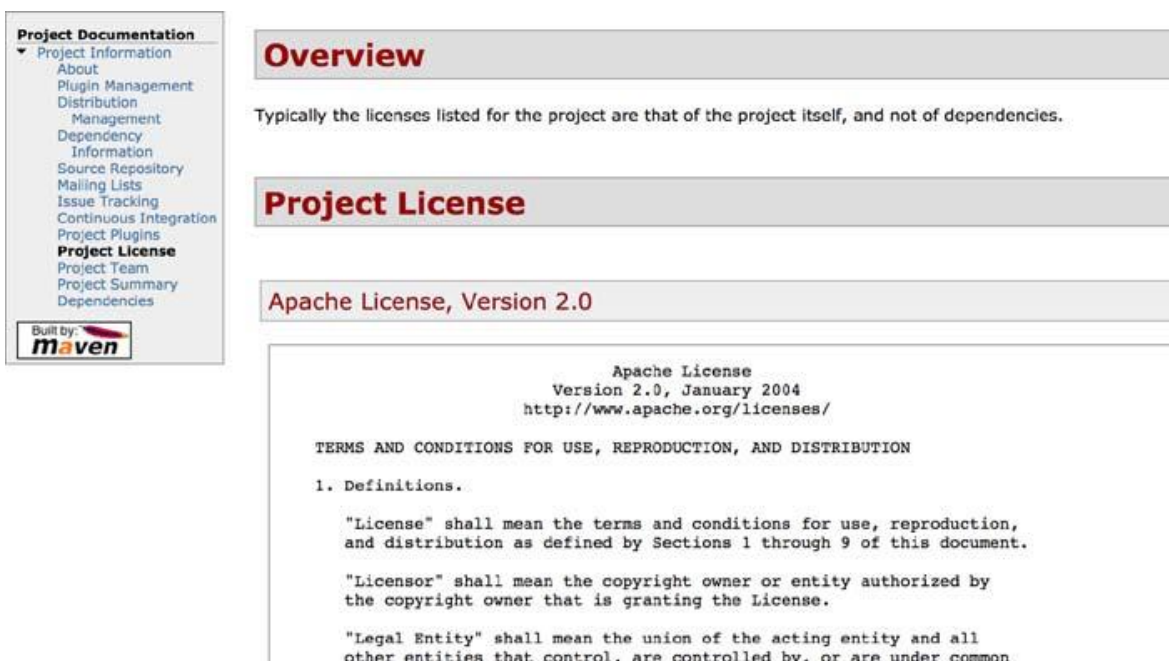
Project Documentation
Project Information
About
Plugin Management
Distribution Management
Dependency Information
Source Repository
Mailing Lists
Issue Tracking
Continuous Integration
Project Plugins
Project License
Project Team
Project Summary
Dependencies

Built by: maven

Overview

Typically the licenses listed for the project are that of the project itself, and not of dependencies.

Project License

Apache License, Version 2.0

Apache License
Version 2.0, January 2004
http://www.apache.org/licenses/

TERMS AND CONDITIONS FOR USE, REPRODUCTION, AND DISTRIBUTION

1. Definitions.

"License" shall mean the terms and conditions for use, reproduction, and distribution as defined by Sections 1 through 9 of this document.

"Licensor" shall mean the copyright owner or entity authorized by the copyright owner that is granting the License.

"Legal Entity" shall mean the union of the acting entity and all other entities that control, are controlled by, or are under common